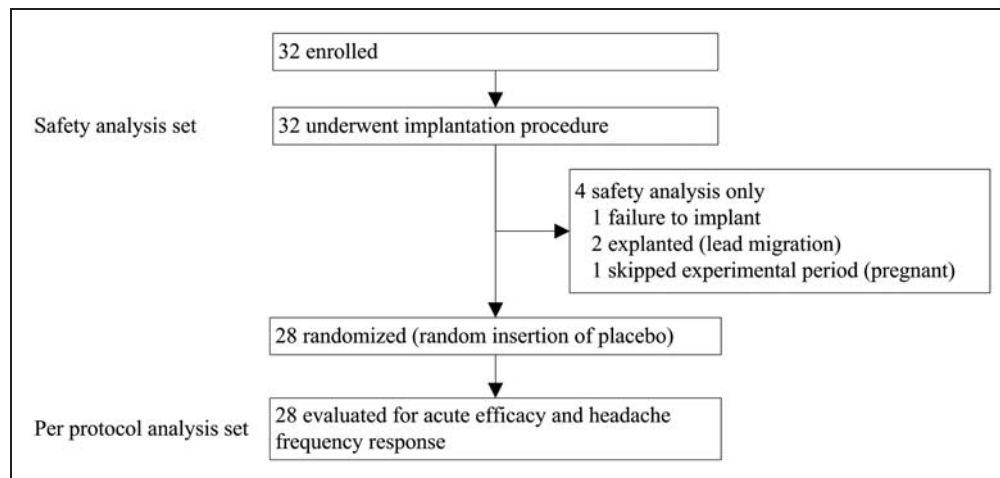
32 enrolled

Safety analysis set

32 underwent implantation procedure

4 safety analysis only
1 failure to implant
2 explanted (lead migration)
1 skipped experimental period (pregnant)

28 randomized (random insertion of placebo)

Per protocol analysis set

28 evaluated for acute efficacy and headache frequency response